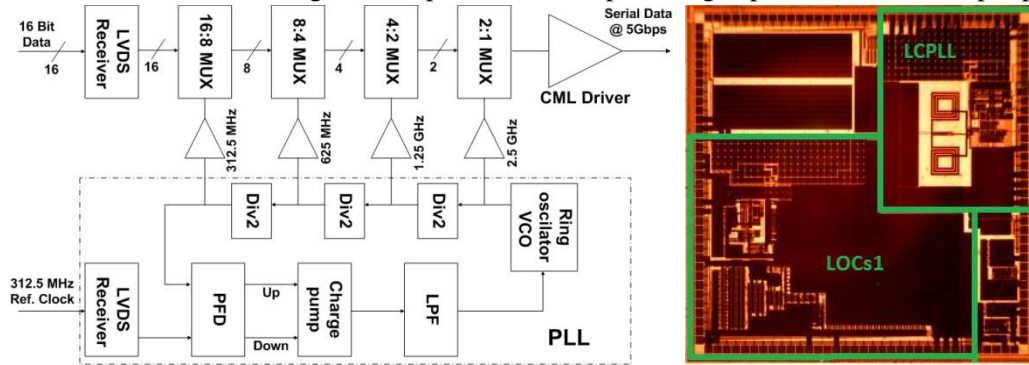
16 Bit Data

16

LVDS Receiver

16

16:8 MUX

8

8:4 MUX

4

4:2 MUX

2

2:1 MUX

Serial Data @ 5Gbps

CML Driver

312.5 MHz

625 MHz

1.25 GHz

2.5 GHz

Div2

Div2

Div2

Ring oscilator VCO

312.5 MHz Ref. Clock

LVDS Receiver

PFD

Up

Down

Charge pump

LPF

PLL

LCPLL

LOCs1